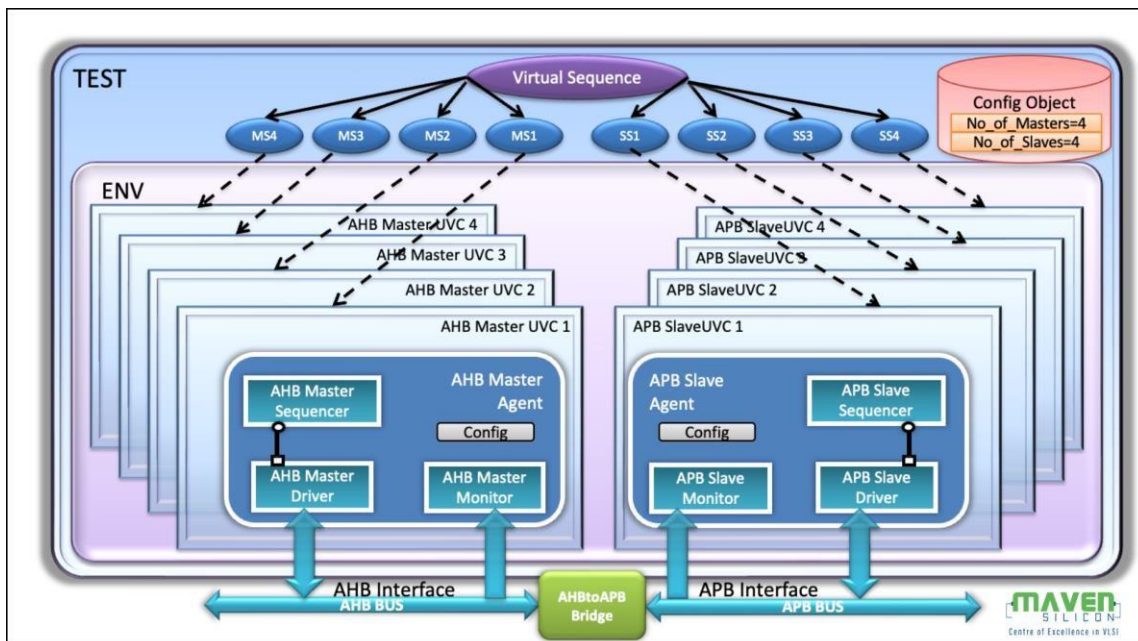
TEST

Virtual Sequence

Config Object
No_of_Masters=4
No_of_Slaves=4

MS4 MS3 MS2 MS1 SS1 SS2 SS3 SS4

ENV

AHB Master UVC 4
AHB Master UVC 3
AHB Master UVC 2
AHB Master UVC 1

APB SlaveUVC 4
APB SlaveUVC 3
APB SlaveUVC 2
APB SlaveUVC 1

AHB Master Sequencer
AHB Master Agent
Config
AHB Master Driver
AHB Master Monitor

APB Slave Agent
APB Slave Sequencer
Config
APB Slave Monitor
APB Slave Driver

AHB Interface
AHB BUS
AHBtoAPB Bridge
APB Interface
APB BUS

MAVEN
SILICON
Centre of Excellence in VLSI